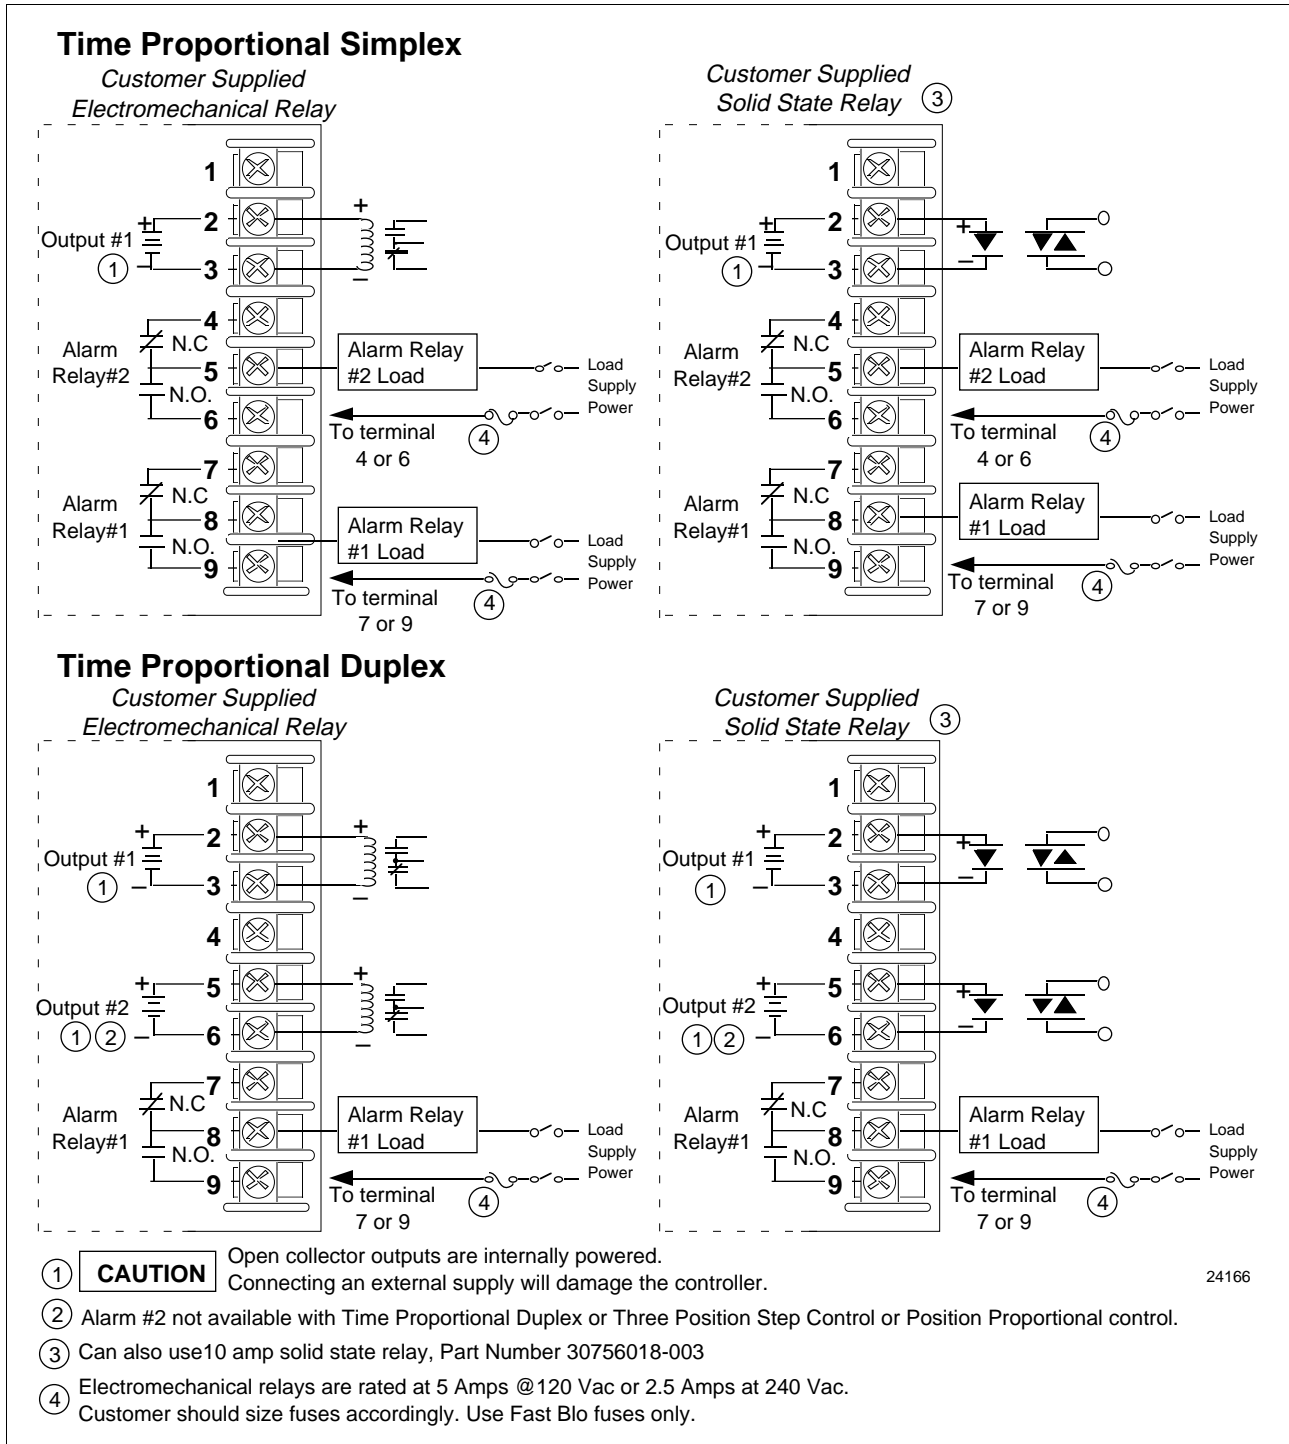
Time Proportional Simplex

Customer Supplied Electromechanical Relay

1
2
3
4
5
6
7
8
9

Output #1 ① + –
+ –
Alarm Relay#2 N.C N.O.
Alarm Relay #2 Load
Load Supply Power
To terminal 4 or 6 ④
Alarm Relay#1 N.C N.O.
Alarm Relay #1 Load
Load Supply Power
To terminal 7 or 9 ④

Customer Supplied Solid State Relay ③

1
2
3
4
5
6
7
8
9

Output #1 ① + –
+ –
Alarm Relay#2 N.C N.O.
Alarm Relay #2 Load
Load Supply Power
To terminal 4 or 6 ④
Alarm Relay#1 N.C N.O.
Alarm Relay #1 Load
Load Supply Power
To terminal 7 or 9 ④

Time Proportional Duplex

Customer Supplied Electromechanical Relay

1
2
3
4
5
6
7
8
9

Output #1 ① + –
+ –
Output #2 ①② + –
+ –
Alarm Relay#1 N.C N.O.
Alarm Relay #1 Load
Load Supply Power
To terminal 7 or 9 ④

Customer Supplied Solid State Relay ③

1
2
3
4
5
6
7
8
9

Output #1 ① + –
+ –
Output #2 ①② + –
+ –
Alarm Relay#1 N.C N.O.
Alarm Relay #1 Load
Load Supply Power
To terminal 7 or 9 ④

① CAUTION Open collector outputs are internally powered. Connecting an external supply will damage the controller.

24166

② Alarm #2 not available with Time Proportional Duplex or Three Position Step Control or Position Proportional control.

③ Can also use10 amp solid state relay, Part Number 30756018-003

④ Electromechanical relays are rated at 5 Amps @120 Vac or 2.5 Amps at 240 Vac. Customer should size fuses accordingly. Use Fast Blo fuses only.